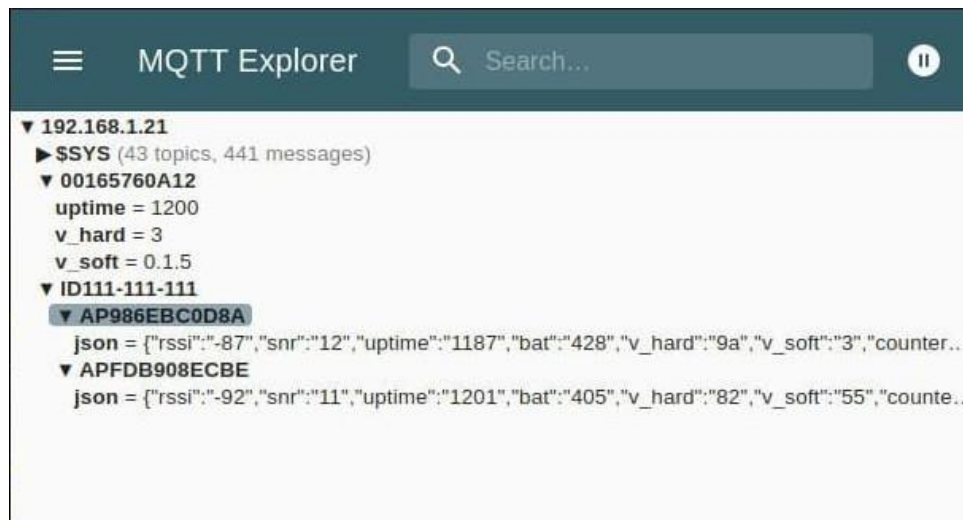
MQTT Explorer

Search...

▼ 192.168.1.21
▶ $SYS (43 topics, 441 messages)
▼ 00165760A12
uptime = 1200
v_hard = 3
v_soft = 0.1.5
▼ ID111-111-111
▼ AP986EBC0D8A
json = {"rssi":"-87","snr":"12","uptime":"1187","bat":"428","v_hard":"9a","v_soft":"3","counter...
▼ APFDB908ECBE
json = {"rssi":"-92","snr":"11","uptime":"1201","bat":"405","v_hard":"82","v_soft":"55","counte...